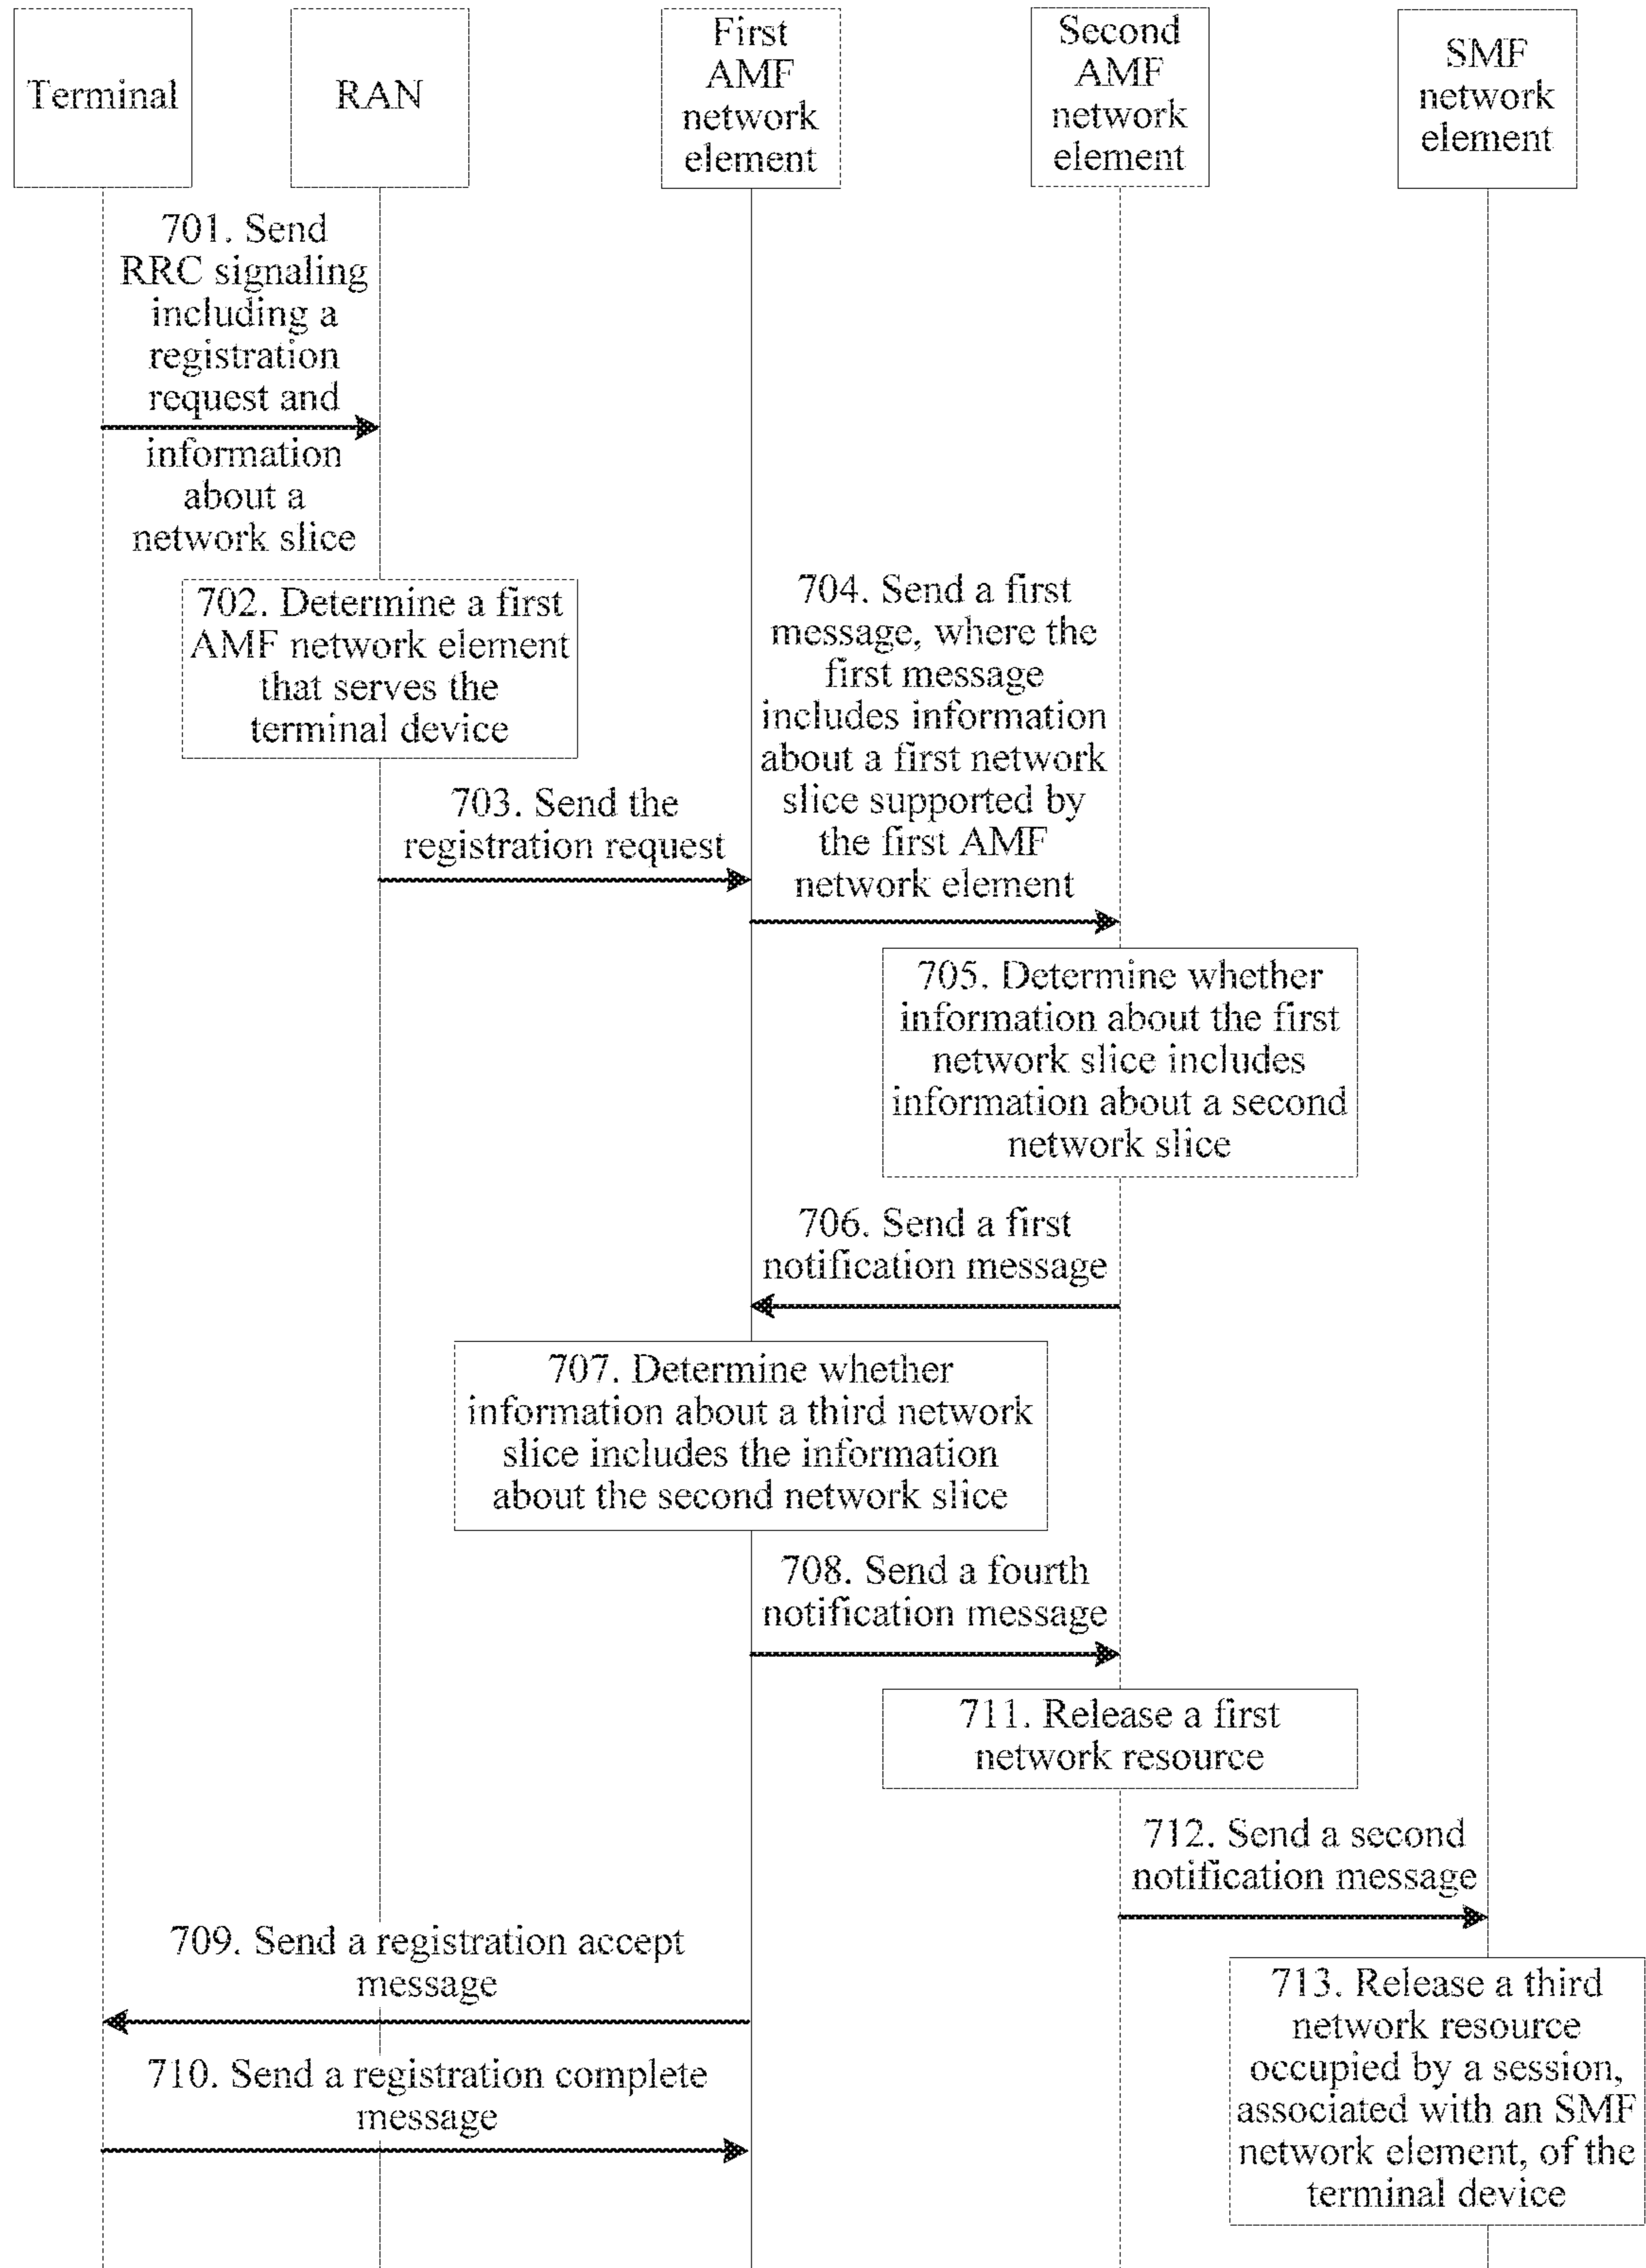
Terminal

RAN

First AMF network element

Second AMF network element

SMF network element

701. Send RRC signaling including a registration request and information about a network slice

702. Determine a first AMF network element that serves the terminal device

703. Send the registration request

704. Send a first message, where the first message includes information about a first network slice supported by the first AMF network element

705. Determine whether information about the first network slice includes information about a second network slice

706. Send a first notification message

707. Determine whether information about a third network slice includes the information about the second network slice

708. Send a fourth notification message

711. Release a first network resource

712. Send a second notification message

709. Send a registration accept message

713. Release a third network resource occupied by a session, associated with an SMF network element, of the terminal device

710. Send a registration complete message